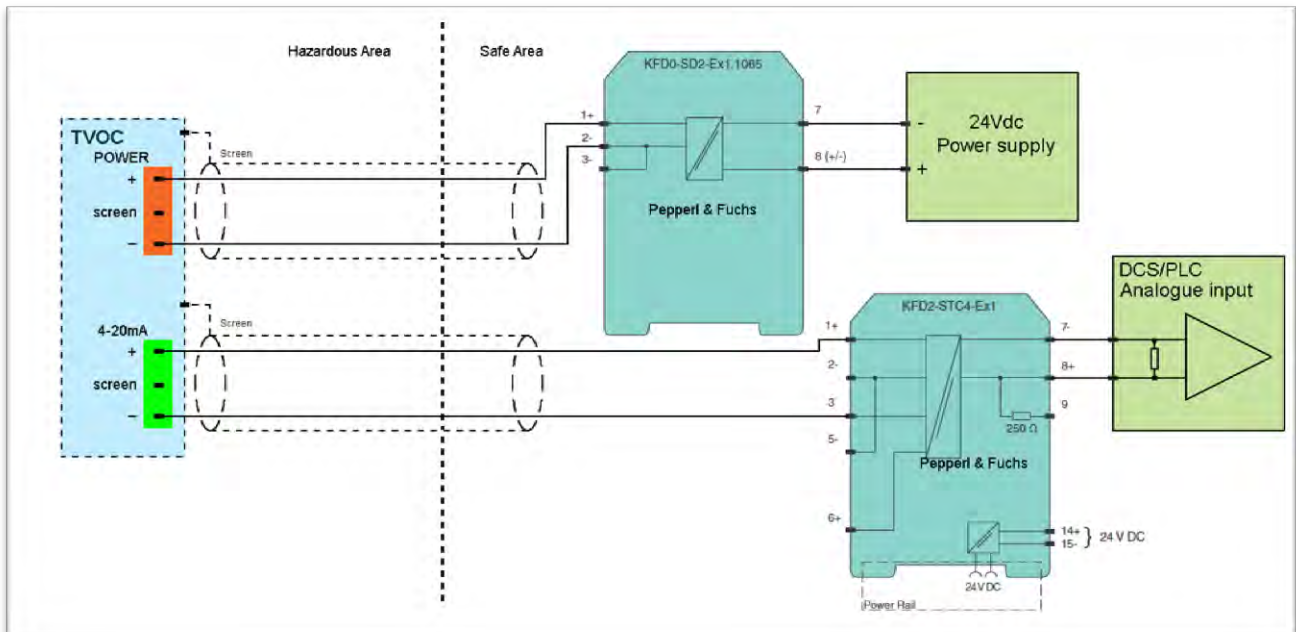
Hazardous Area

Safe Area

TVOC

POWER

+

screen

−

Screen

4-20mA

+

screen

−

Screen

KFD0-SD2-Ex1.1065

1+

2-

3-

7

8 (+/-)

Pepperl & Fuchs

24Vdc
Power supply

-

+

DCS/PLC
Analogue input

KFD2-STC4-Ex1

1+

2-

3

5-

6+

7-

8+

9

250 Ω

Pepperl & Fuchs

14+

15-

24 V DC

24 V DC

Power Rail